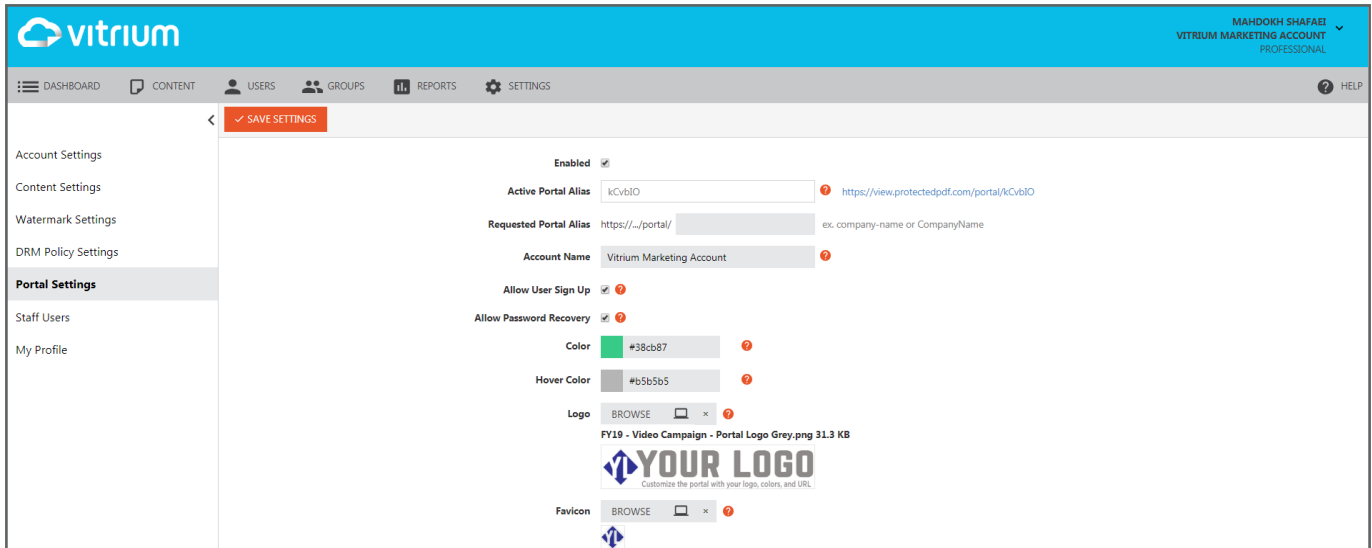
vitrium

MAHDOKH SHAFAEI
VITRIUM MARKETING ACCOUNT
PROFESSIONAL

DASHBOARD CONTENT USERS GROUPS REPORTS SETTINGS HELP

SAVE SETTINGS

Account Settings
Content Settings
Watermark Settings
DRM Policy Settings
Portal Settings
Staff Users
My Profile

Enabled

Active Portal Alias kCvbIO https://view.protectedpdf.com/portal/kCvbIO

Requested Portal Alias https://.../portal/ ex. company-name or CompanyName

Account Name Vitrium Marketing Account

Allow User Sign Up

Allow Password Recovery

Color #38cb87

Hover Color #b5b5b5

Logo BROWSE ×
FY19 - Video Campaign - Portal Logo Grey.png 31.3 KB
YOUR LOGO
Customize the portal with your logo, colors, and URL

Favicon BROWSE ×